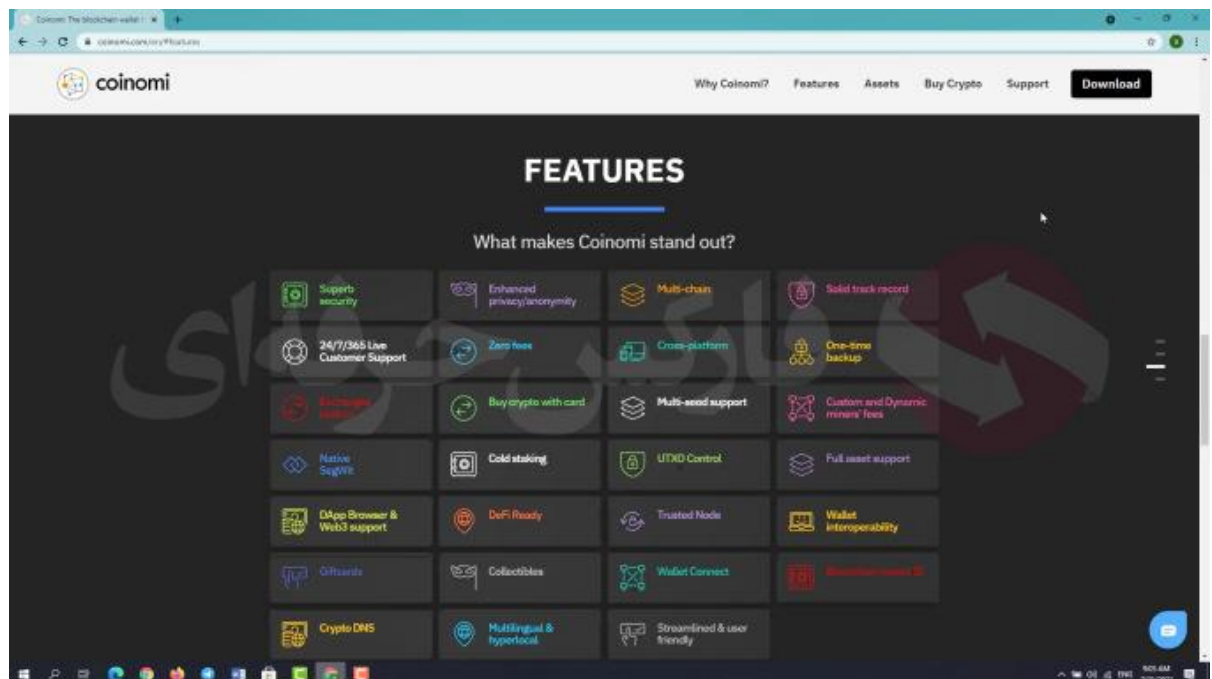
Coinomi: The blockchain wallet

coinomi.com/en/#features

coinomi

Why Coinomi? Features Assets Buy Crypto Support Download

FEATURES

What makes Coinomi stand out?

| | | | |
|---|---|---|---|
| Superb security | Enhanced privacy/anonymity | Multi-chain | Solid track record |
| 24/7/365 Live Customer Support | Zero fees | Cross-platform | One-time backup |
| Exchanges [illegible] | Buy crypto with card | Multi-seed support | Custom and Dynamic miners' fees |
| Native SegWit | Cold staking | UTXO Control | Full asset support |
| DApp Browser & Web3 support | DeFi Ready | Trusted Node | Wallet interoperability |
| Giftcards | Collectibles | Wallet Connect | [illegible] |
| Crypto DNS | Multilingual & hyperlocal | Streamlined & user friendly | |